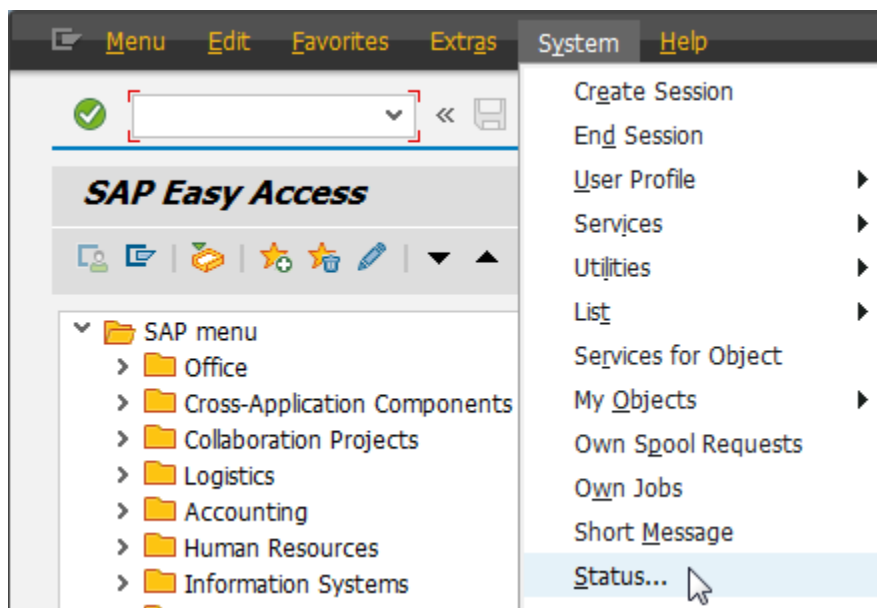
Menu Edit Favorites Extras System Help

SAP Easy Access

SAP menu
Office
Cross-Application Components
Collaboration Projects
Logistics
Accounting
Human Resources
Information Systems

Create Session
End Session
User Profile
Services
Utilities
List
Services for Object
My Objects
Own Spool Requests
Own Jobs
Short Message
Status...